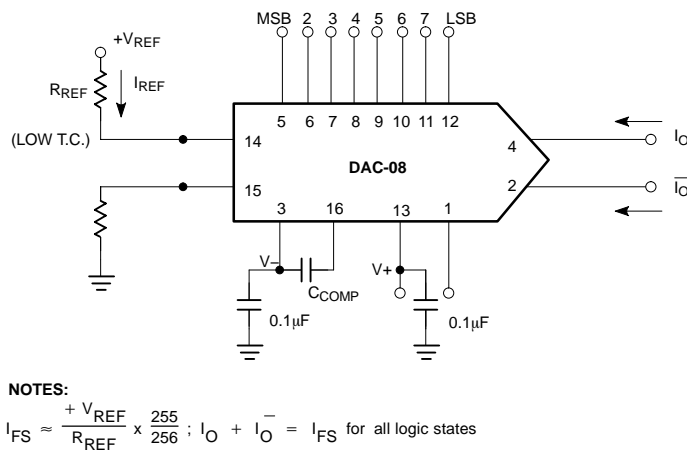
MSB 2 3 4 5 6 7 LSB

$+V_{REF}$

$R_{REF}$

$I_{REF}$

(LOW T.C.)

5 6 7 8 9 10 11 12

14

15

DAC-08

4

2

$I_O$

$\overline{I_O}$

3 16 13 1

V–

$C_{COMP}$

V+

0.1μF

0.1μF

NOTES:

$I_{FS} \approx \frac{+V_{REF}}{R_{REF}} \times \frac{255}{256}$ ; $I_O + \overline{I_O} = I_{FS}$ for all logic states